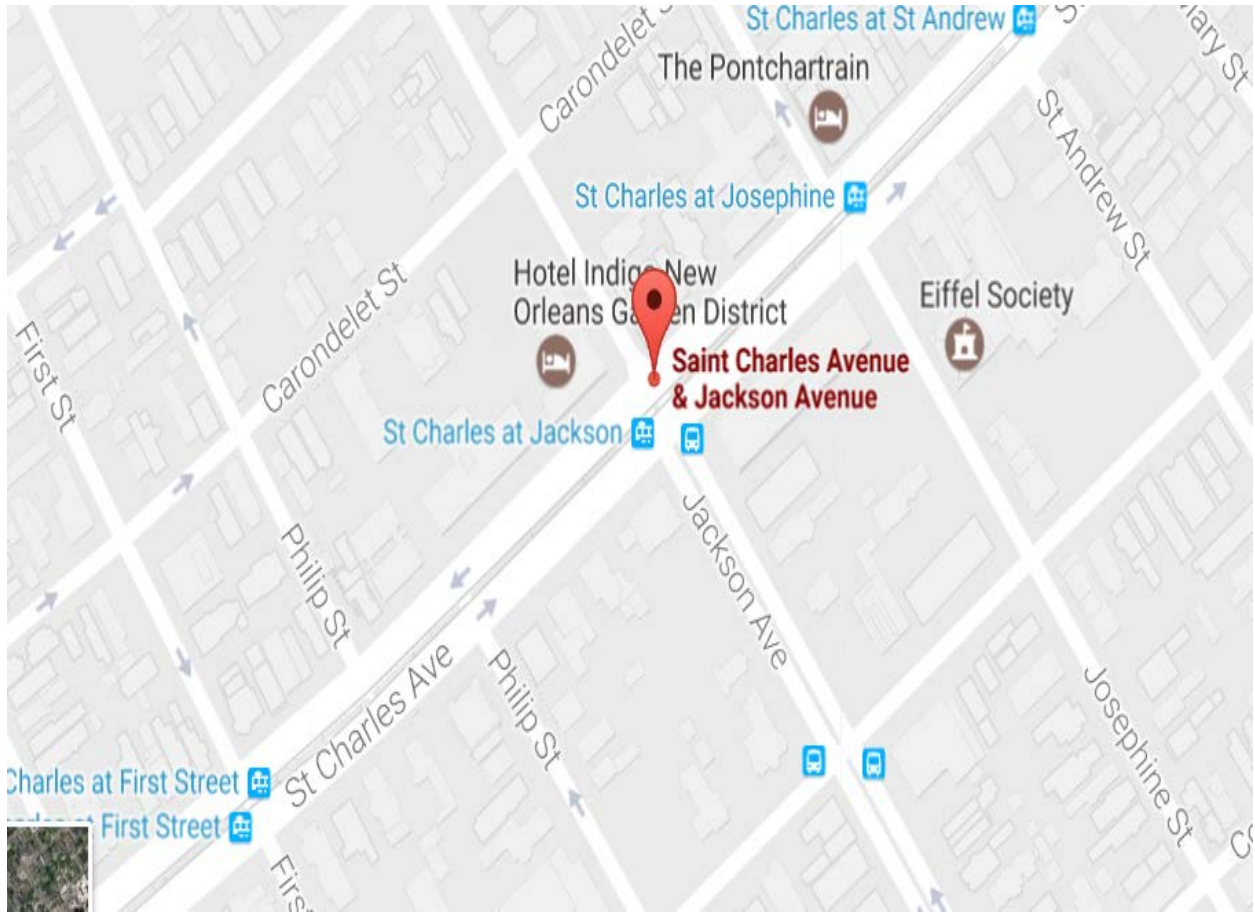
St Charles at St Andrew
The Pontchartrain
Carondelet St
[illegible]ary St
St Andrew St
St Charles at Josephine
Hotel Indig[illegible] New Orleans Ga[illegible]en District
Eiffel Society
Carondelet St
Saint Charles Avenue & Jackson Avenue
First St
St Charles at Jackson
Jackson Ave
Philip St
Josephine St
St Charles Ave
Philip St
Charles at First Street
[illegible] First Street
First